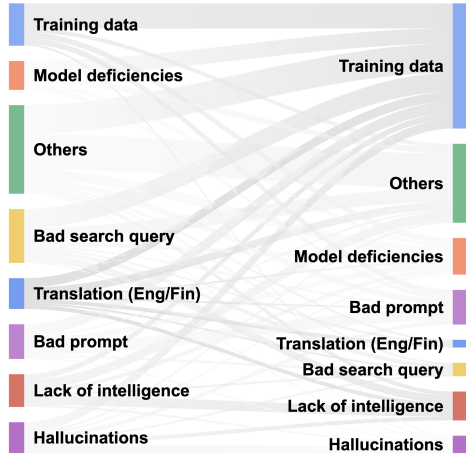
Training data
Model deficiencies
Others
Bad search query
Translation (Eng/Fin)
Bad prompt
Lack of intelligence
Hallucinations

Training data
Others
Model deficiencies
Bad prompt
Translation (Eng/Fin)
Bad search query
Lack of intelligence
Hallucinations